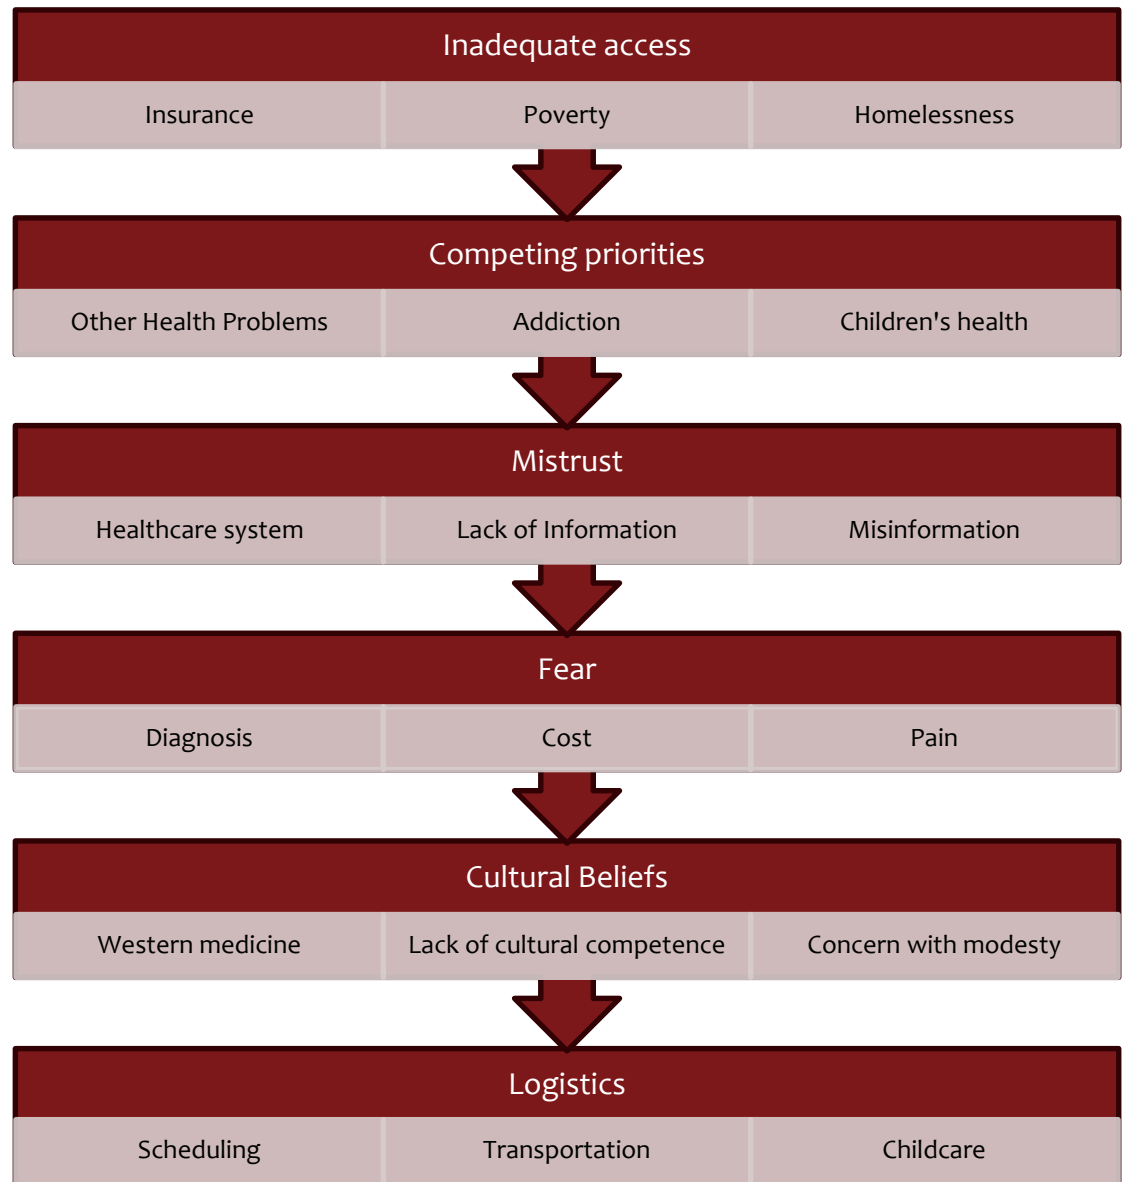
Inadequate access

Insurance

Poverty

Homelessness

Competing priorities

Other Health Problems

Addiction

Children's health

Mistrust

Healthcare system

Lack of Information

Misinformation

Fear

Diagnosis

Cost

Pain

Cultural Beliefs

Western medicine

Lack of cultural competence

Concern with modesty

Logistics

Scheduling

Transportation

Childcare